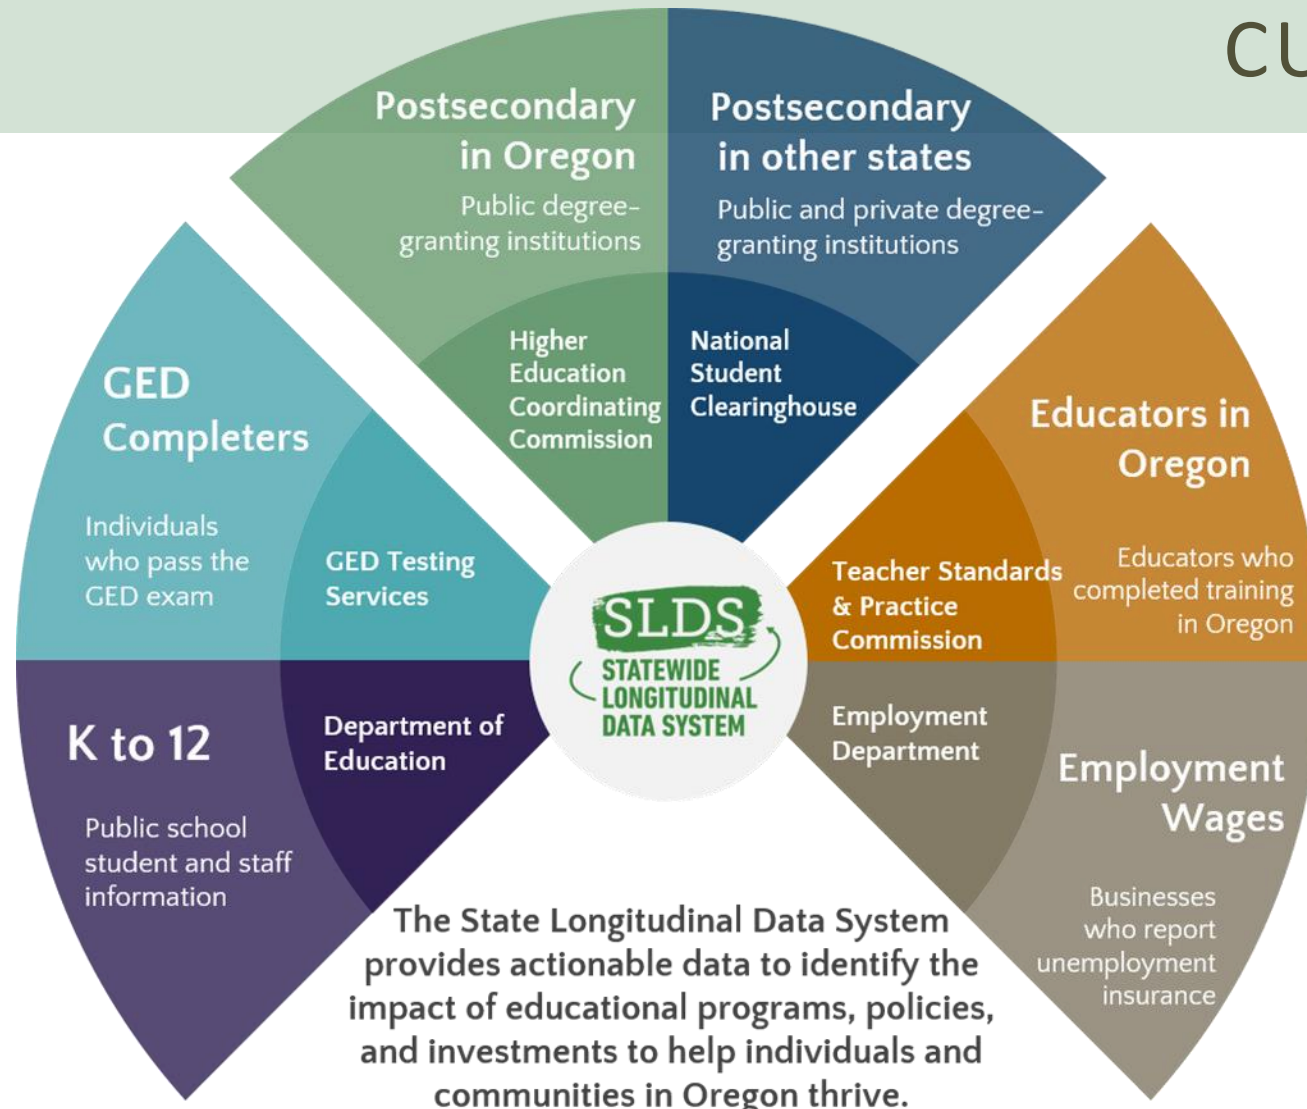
CU

Postsecondary in Oregon
Public degree-granting institutions

Postsecondary in other states
Public and private degree-granting institutions

Higher Education Coordinating Commission

National Student Clearinghouse

GED Completers
Individuals who pass the GED exam

GED Testing Services

Educators in Oregon
Educators who completed training in Oregon

Teacher Standards & Practice Commission

SLDS
STATEWIDE LONGITUDINAL DATA SYSTEM

K to 12
Public school student and staff information

Department of Education

Employment Department

Employment Wages
Businesses who report unemployment insurance

The State Longitudinal Data System provides actionable data to identify the impact of educational programs, policies, and investments to help individuals and communities in Oregon thrive.